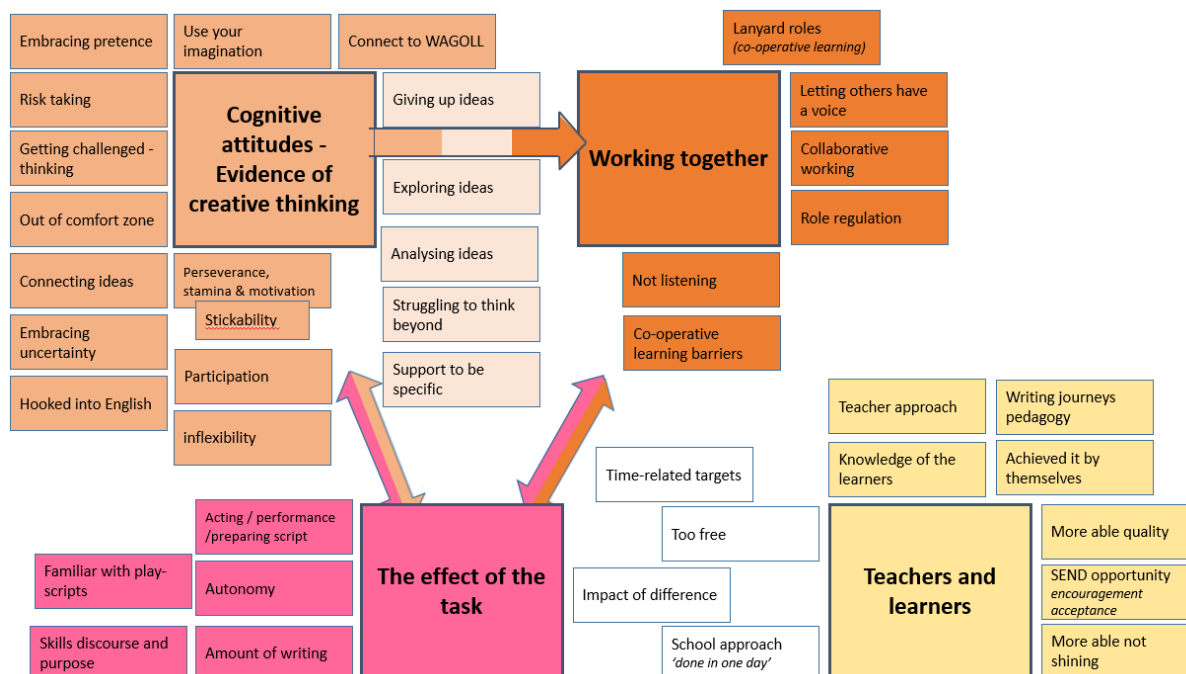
Embracing pretence

Use your imagination

Connect to WAGOLL

Risk taking

Cognitive attitudes - Evidence of creative thinking

Giving up ideas

Getting challenged - thinking

Exploring ideas

Out of comfort zone

Connecting ideas

Perseverance, stamina & motivation

Stickability

Analysing ideas

Struggling to think beyond

Embracing uncertainty

Participation

Support to be specific

Hooked into English

inflexibility

Lanyard roles
*(co-operative learning)*

Working together

Letting others have a voice

Collaborative working

Role regulation

Not listening

Co-operative learning barriers

Teacher approach

Writing journeys pedagogy

Knowledge of the learners

Achieved it by themselves

Teachers and learners

More able quality

SEND opportunity
*encouragement acceptance*

More able not shining

Time-related targets

Too free

Impact of difference

School approach
*'done in one day'*

The effect of the task

Acting / performance /preparing script

Familiar with play-scripts

Autonomy

Skills discourse and purpose

Amount of writing